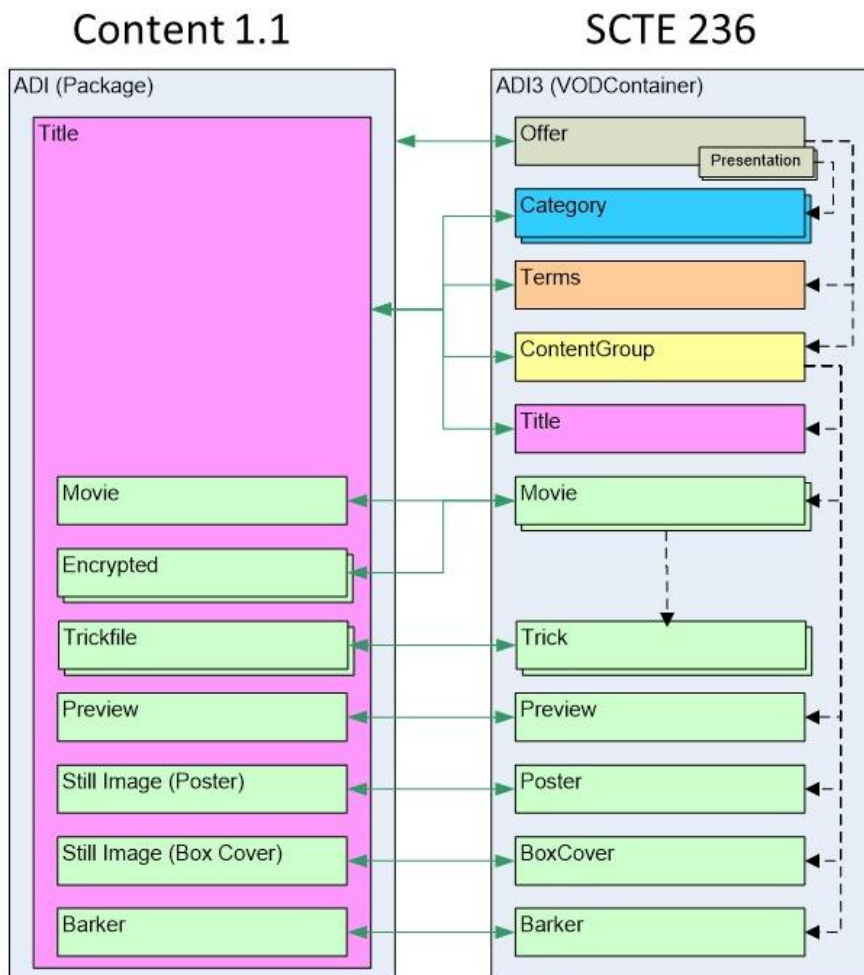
Content 1.1

SCTE 236

ADI (Package)

Title

Movie

Encrypted

Trickfile

Preview

Still Image (Poster)

Still Image (Box Cover)

Barker

ADI3 (VODContainer)

Offer

Presentation

Category

Terms

ContentGroup

Title

Movie

Trick

Preview

Poster

BoxCover

Barker